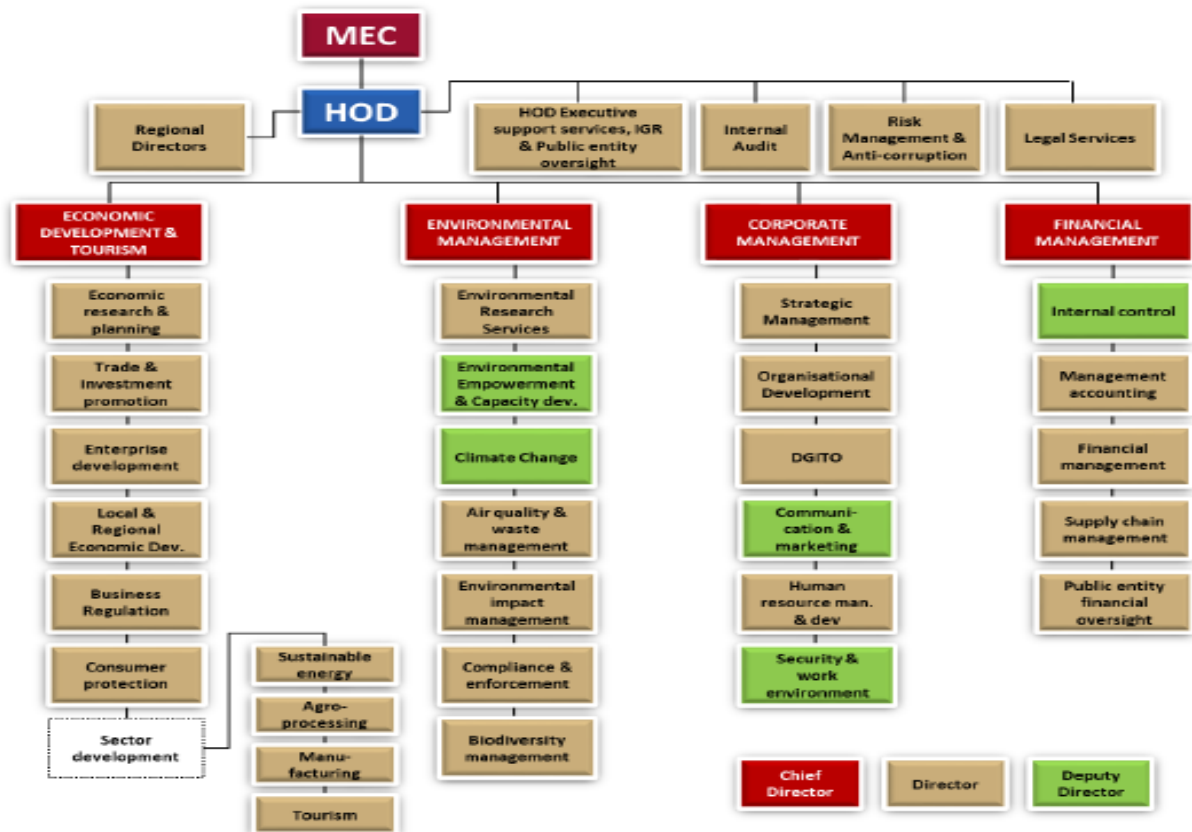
MEC

HOD

Regional Directors

HOD Executive support services, IGR & Public entity oversight

Internal Audit

Risk Management & Anti-corruption

Legal Services

ECONOMIC DEVELOPMENT & TOURISM

Economic research & planning

Trade & investment promotion

Enterprise development

Local & Regional Economic Dev.

Business Regulation

Consumer protection

Sector development

Sustainable energy

Agro-processing

Manu-facturing

Tourism

ENVIRONMENTAL MANAGEMENT

Environmental Research Services

Environmental Empowerment & Capacity dev.

Climate Change

Air quality & waste management

Environmental impact management

Compliance & enforcement

Biodiversity management

CORPORATE MANAGEMENT

Strategic Management

Organisational Development

DGITO

Communi-cation & marketing

Human resource man. & dev

Security & work environment

FINANCIAL MANAGEMENT

Internal control

Management accounting

Financial management

Supply chain management

Public entity financial oversight

Chief Director

Director

Deputy Director